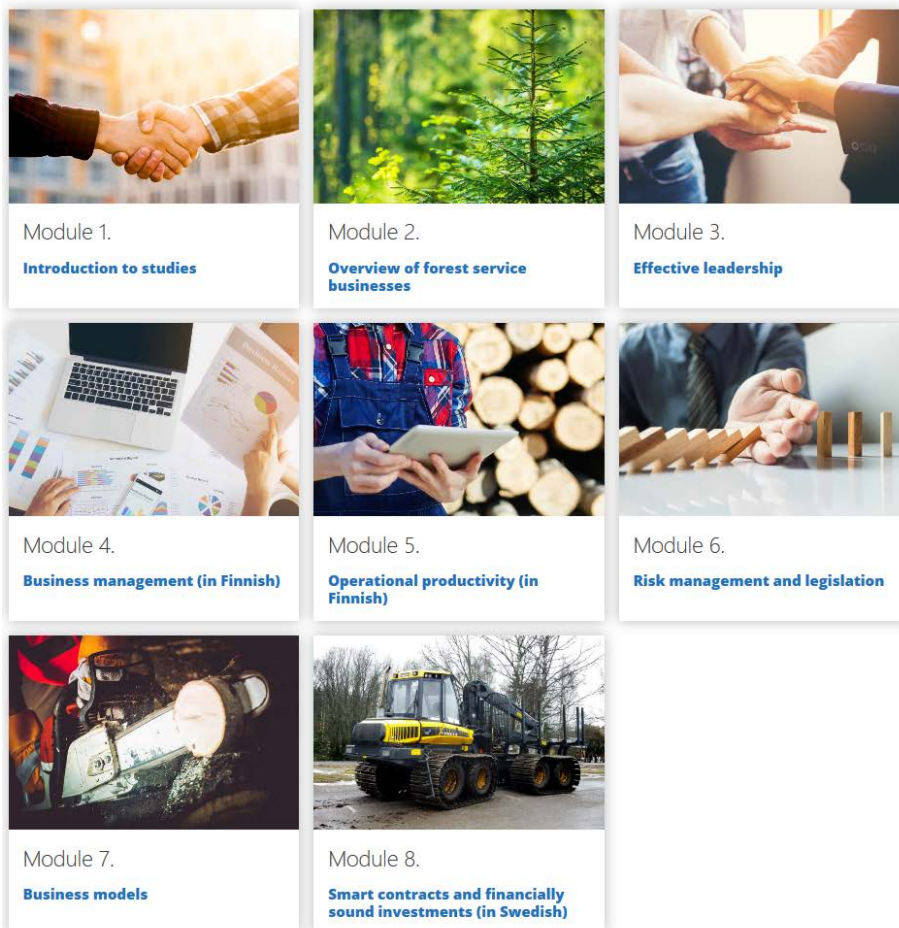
Module 1.
Introduction to studies

Module 2.
Overview of forest service businesses

Module 3.
Effective leadership

Module 4.
Business management (in Finnish)

Module 5.
Operational productivity (in Finnish)

Module 6.
Risk management and legislation

Module 7.
Business models

Module 8.
Smart contracts and financially sound investments (in Swedish)